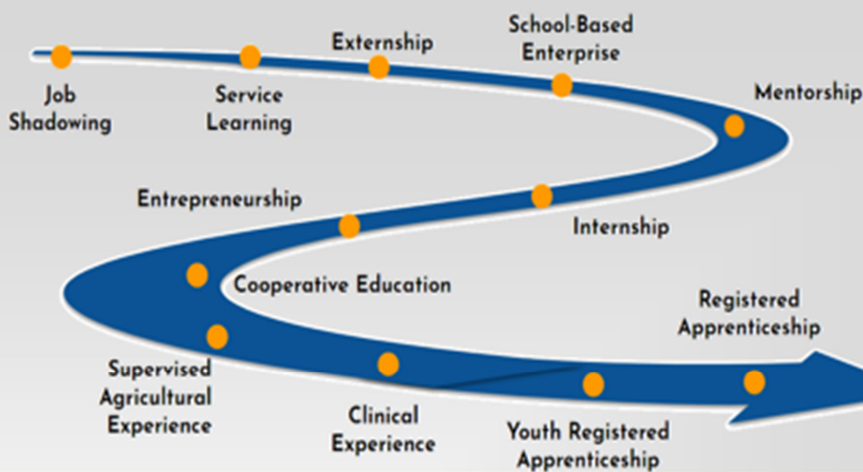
Job Shadowing

Service Learning

Externship

School-Based Enterprise

Mentorship

Internship

Entrepreneurship

Cooperative Education

Supervised Agricultural Experience

Clinical Experience

Youth Registered Apprenticeship

Registered Apprenticeship